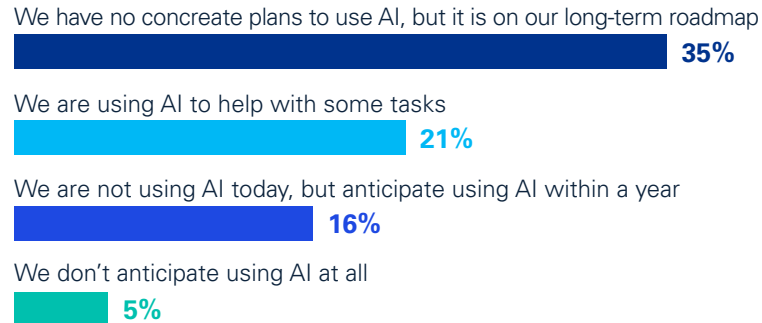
We have no concreate plans to use AI, but it is on our long-term roadmap
35%

We are using AI to help with some tasks
21%

We are not using AI today, but anticipate using AI within a year
16%

We don’t anticipate using AI at all
5%